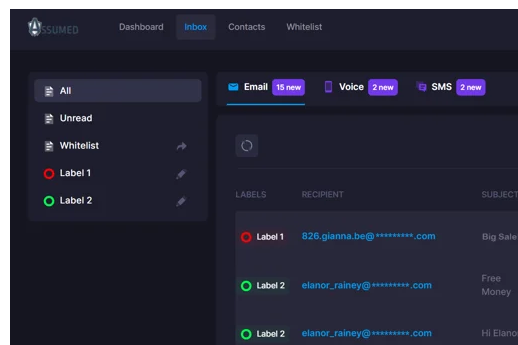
SSUMED Dashboard Inbox Contacts Whitelist

All
Unread
Whitelist
Label 1
Label 2

Email 15 new Voice 2 new SMS 2 new

| LABELS | RECIPIENT | SUBJEC |
|---|---|---|
| Label 1 | 826.gianna.be@*********.com | Big Sale |
| Label 2 | elanor_rainey@*********.com | Free Money |
| Label 2 | elanor_rainey@*********.com | Hi Elano |